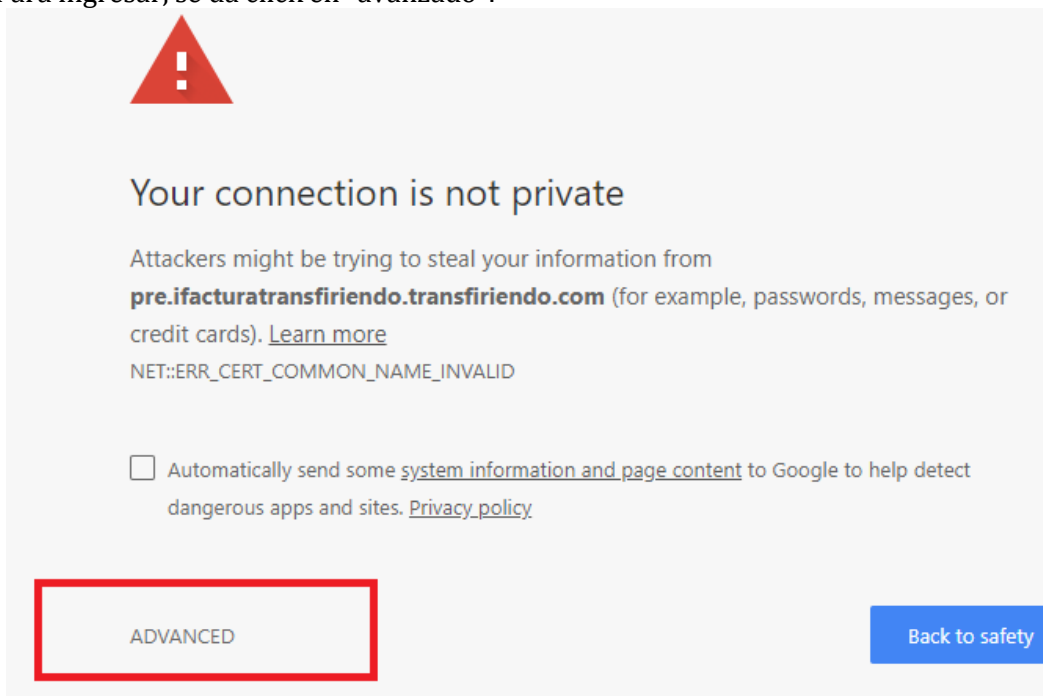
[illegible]ara ingresar, se da click en "avanzado":

Your connection is not private

Attackers might be trying to steal your information from **pre.ifacturatransfiriendo.transfiriendo.com** (for example, passwords, messages, or credit cards). Learn more

NET::ERR_CERT_COMMON_NAME_INVALID

Automatically send some system information and page content to Google to help detect dangerous apps and sites. Privacy policy

ADVANCED

Back to safety